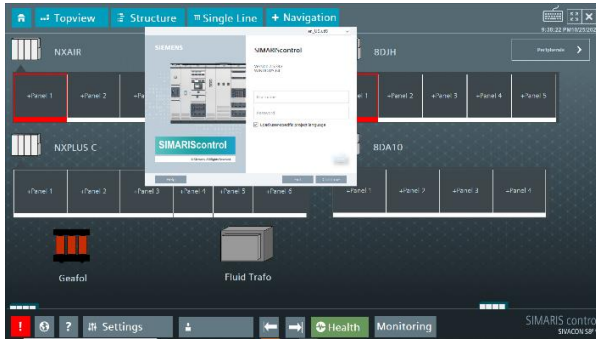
Topview
Structure
Single Line
Navigation
9:38:22 PM 10/23/20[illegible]
NXAIR
8DJH
Peripherals
+Panel 1
+Panel 2
+Pa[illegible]
+Panel 1
+Panel 2
+Panel 3
+Panel 4
+Panel 5
NXPLUS C
8DA10
+Panel 1
+Panel 2
+Panel 3
+Panel 4
+Panel 5
+Panel 6
+Panel 1
+Panel 2
+Panel 3
+Panel 4
SIEMENS
SIMARIScontrol
SIMARIScontrol
SIMARIScontrol
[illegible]
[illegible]
Load user-specific language
Geafol
Fluid Trafo
Settings
Health
Monitoring
SIMARIS contro
SIVACON S8